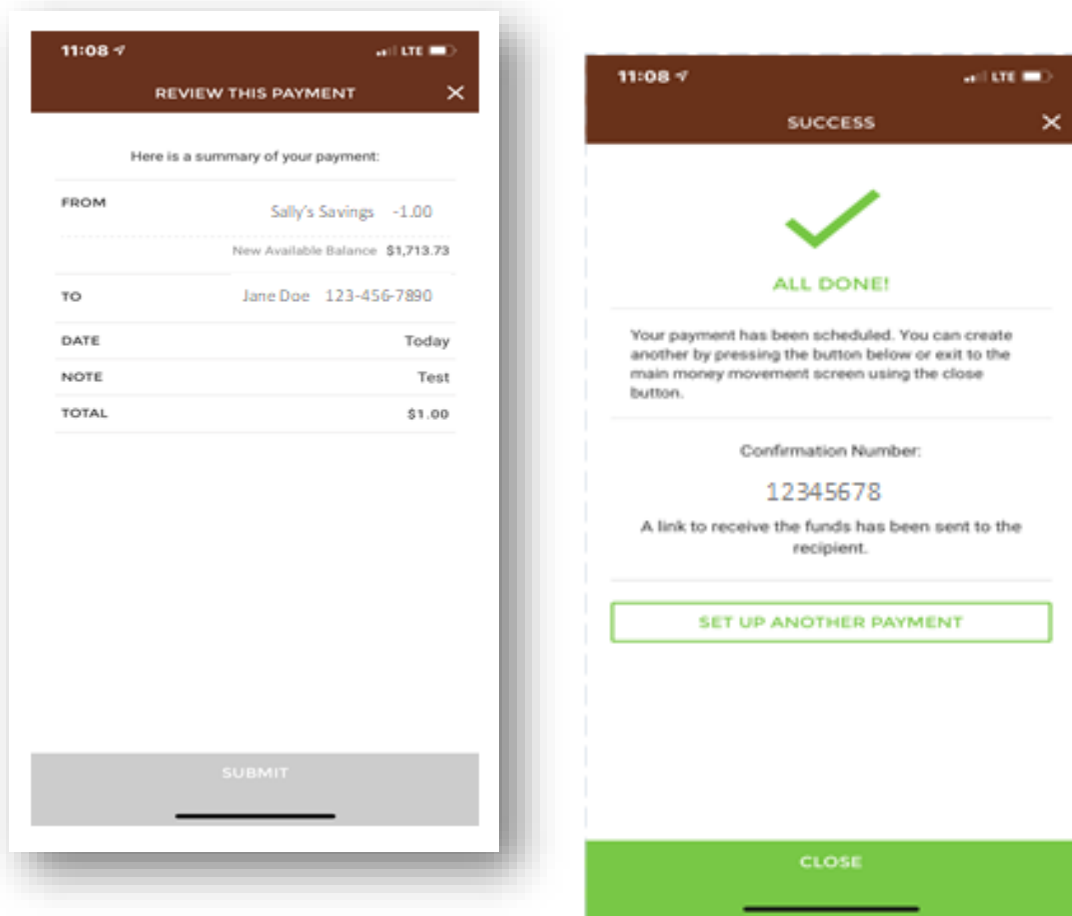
11:08 LTE

REVIEW THIS PAYMENT

Here is a summary of your payment:

FROM Sally's Savings -1.00

New Available Balance $1,713.73

TO Jane Doe 123-456-7890

DATE Today

NOTE Test

TOTAL $1.00

SUBMIT

11:08 LTE

SUCCESS

ALL DONE!

Your payment has been scheduled. You can create another by pressing the button below or exit to the main money movement screen using the close button.

Confirmation Number:

12345678

A link to receive the funds has been sent to the recipient.

SET UP ANOTHER PAYMENT

CLOSE